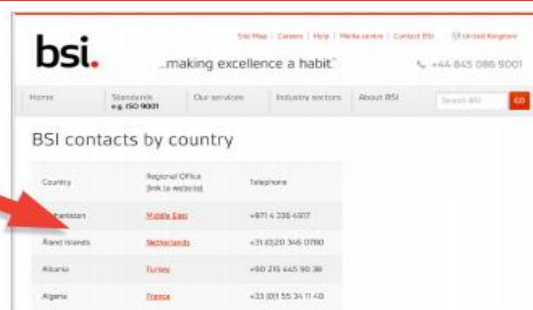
Site Map | Careers | Help | Media centre | Contact BSI United Kingdom

bsi.

...making excellence a habit™

+44 845 086 9001

Home | Standards e.g. ISO 9001 | Our services | Industry sectors | About BSI | Search BSI | GO

BSI contacts by country

| Country | Regional Office (link to website) | Telephone |
|---|---|---|
| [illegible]hanistan | Middle East | +971 4 336 4917 |
| Åland Islands | Netherlands | +31 (0)20 346 0780 |
| Albania | Turkey | +90 216 445 90 38 |
| Algeria | France | +33 (0)1 55 34 11 40 |